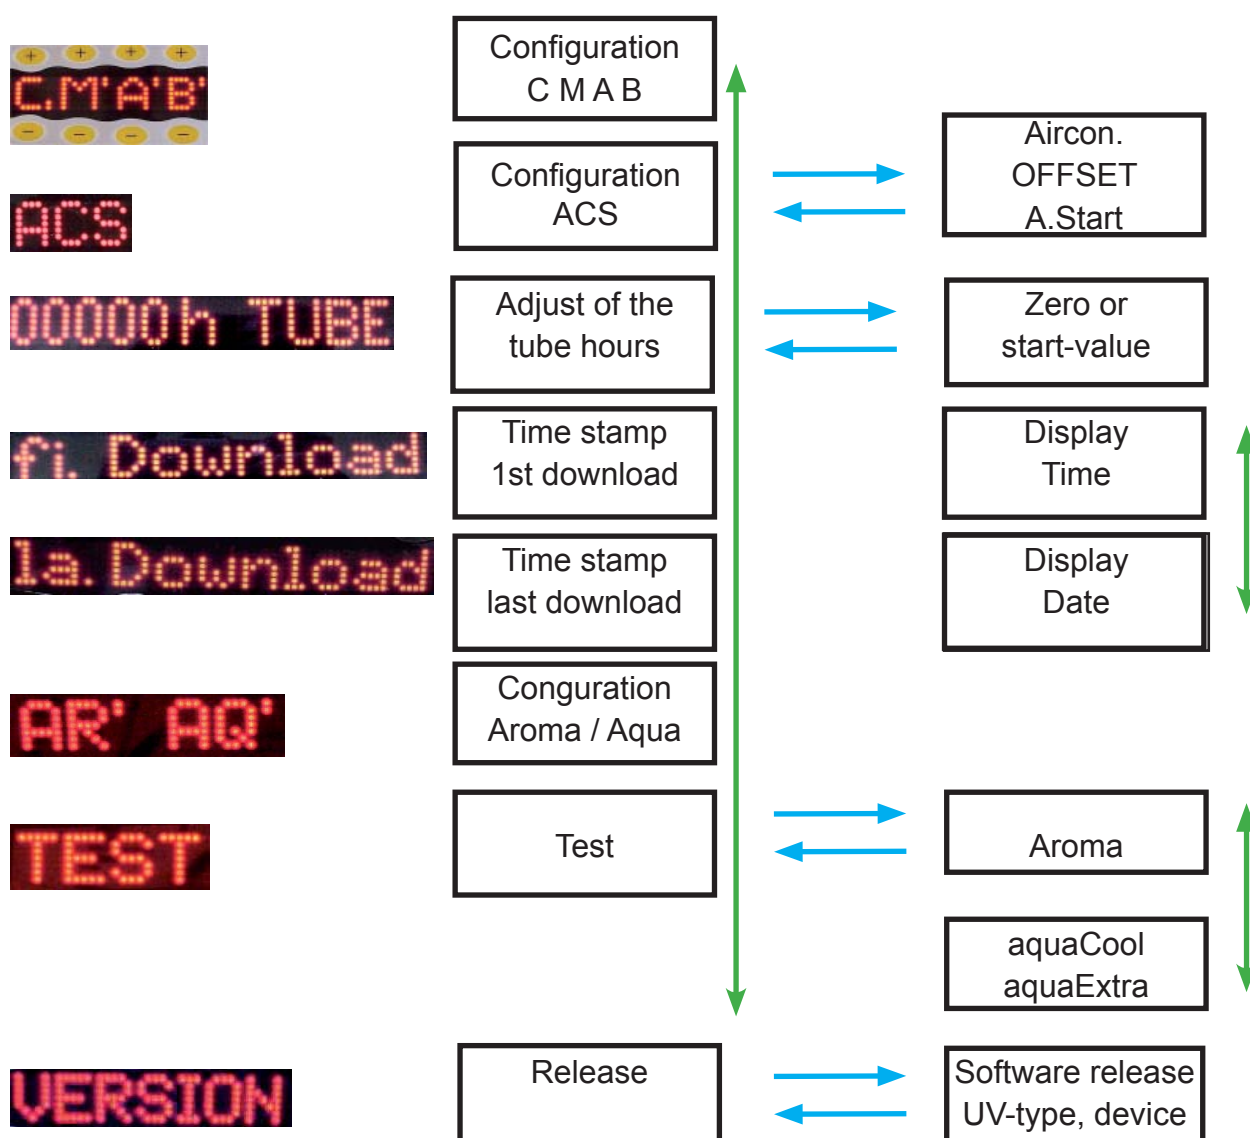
C.M'A'B'

Configuration
C M A B

Aircon.
OFFSET
A.Start

ACS

Configuration
ACS

00000h TUBE

Adjust of the
tube hours

Zero or
start-value

fi. Download

Time stamp
1st download

Display
Time

la. Download

Time stamp
last download

Display
Date

AR' AQ'

Conguration
Aroma / Aqua

TEST

Test

Aroma

aquaCool
aquaExtra

VERSION

Release

Software release
UV-type, device